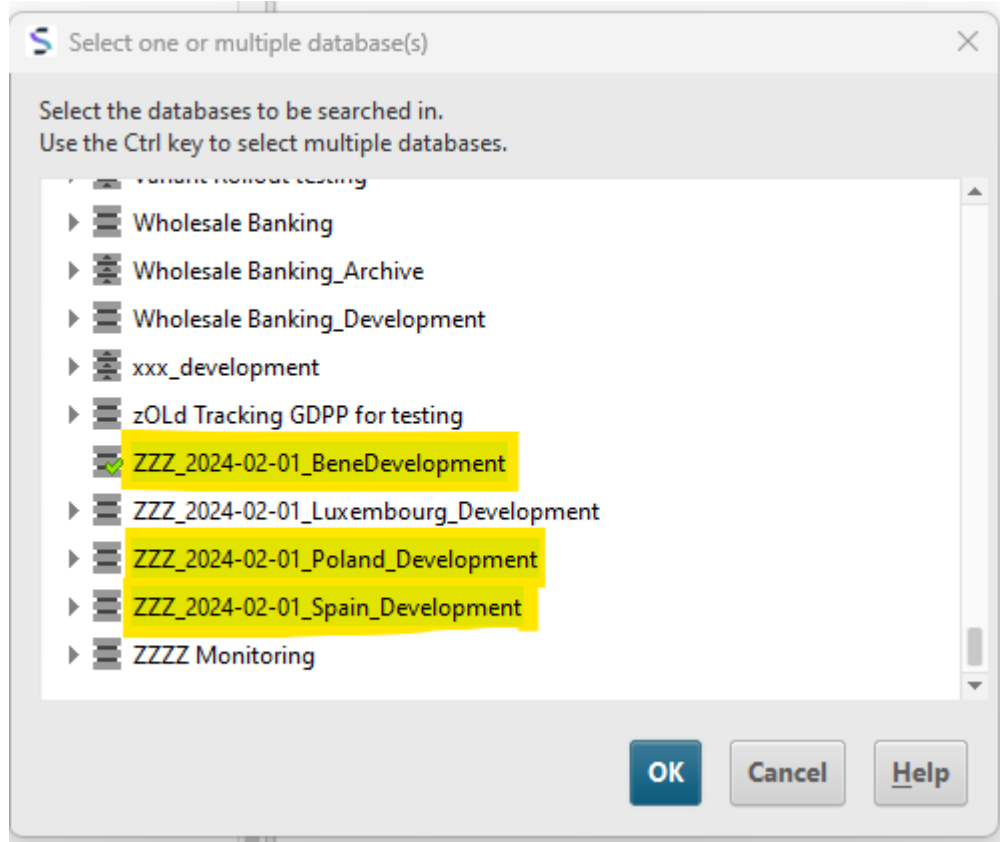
Select one or multiple database(s)

Select the databases to be searched in.
Use the Ctrl key to select multiple databases.

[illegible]
Wholesale Banking
Wholesale Banking_Archive
Wholesale Banking_Development
xxx_development
zOLd Tracking GDPP for testing
ZZZ_2024-02-01_BeneDevelopment
ZZZ_2024-02-01_Luxembourg_Development
ZZZ_2024-02-01_Poland_Development
ZZZ_2024-02-01_Spain_Development
ZZZZ Monitoring

OK
Cancel
Help